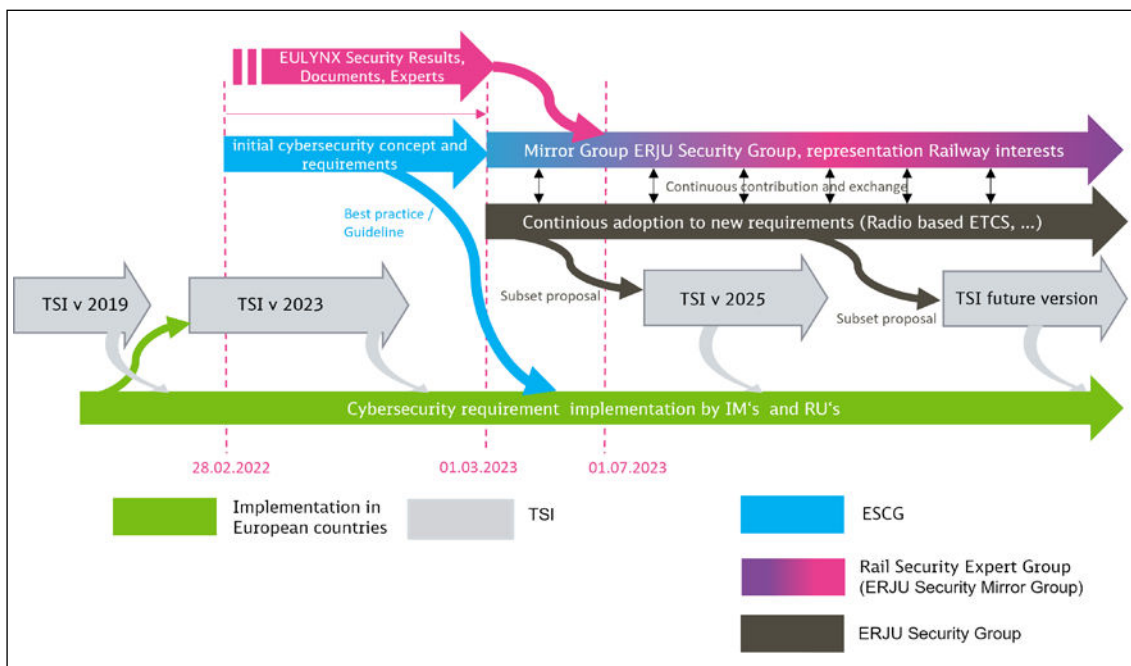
EULYNX Security Results, Documents, Experts

initial cybersecurity concept and requirements

Mirror Group ERJU Security Group, representation Railway interests

Continuous contribution and exchange

Best practice / Guideline

Continious adoption to new requirements (Radio based ETCS, ...)

TSI v 2019

TSI v 2023

Subset proposal

TSI v 2025

Subset proposal

TSI future version

Cybersecurity requirement implementation by IM's and RU's

28.02.2022

01.03.2023

01.07.2023

Implementation in European countries

TSI

ESCG

Rail Security Expert Group (ERJU Security Mirror Group)

ERJU Security Group